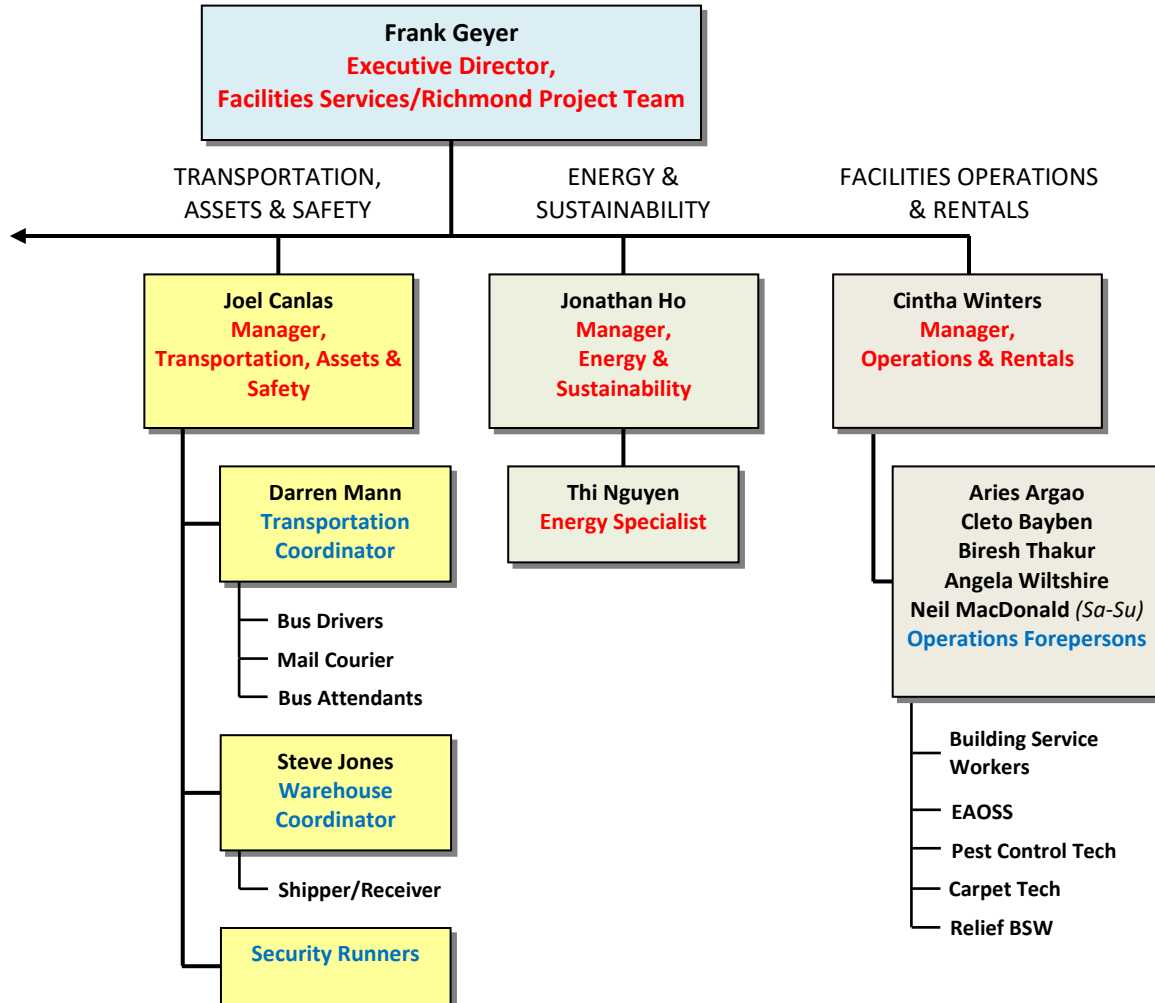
Frank Geyer
Executive Director,
Facilities Services/Richmond Project Team

TRANSPORTATION, ASSETS & SAFETY

ENERGY & SUSTAINABILITY

FACILITIES OPERATIONS & RENTALS

Joel Canlas
Manager, Transportation, Assets & Safety

Jonathan Ho
Manager, Energy & Sustainability

Cintha Winters
Manager, Operations & Rentals

Darren Mann
Transportation Coordinator

Bus Drivers
Mail Courier
Bus Attendants

Steve Jones
Warehouse Coordinator

Shipper/Receiver

Security Runners

Thi Nguyen
Energy Specialist

Aries Argao
Cleto Bayben
Biresh Thakur
Angela Wiltshire
Neil MacDonald (Sa-Su)
Operations Forepersons

Building Service Workers
EAOSS
Pest Control Tech
Carpet Tech
Relief BSW